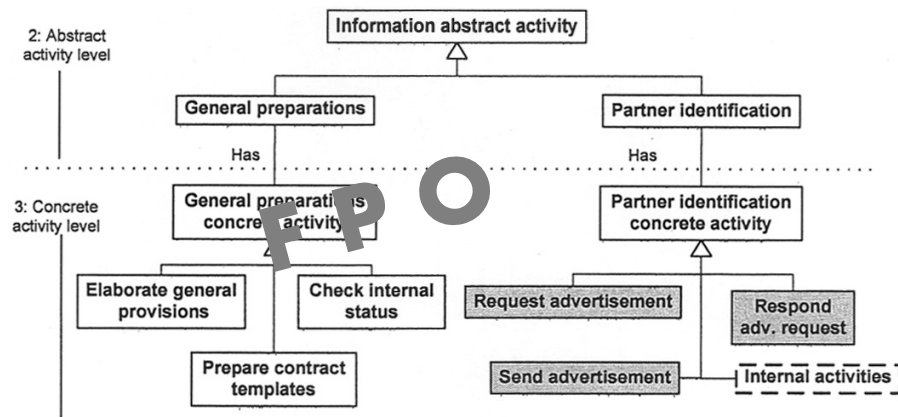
2: Abstract activity level

Information abstract activity

General preparations

Partner identification

Has

Has

3: Concrete activity level

General preparations concrete activity

FPO

Partner identification concrete activity

Elaborate general provisions

Check internal status

Request advertisement

Respond adv. request

Prepare contract templates

Send advertisement

Internal activities